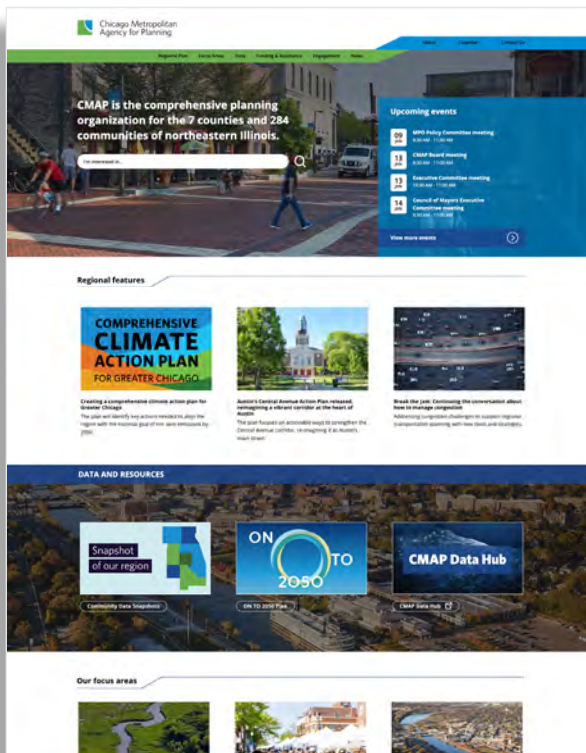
Chicago Metropolitan Agency for Planning

About Careers Contact Us

Regional Plan Focus Areas Data Funding & Assistance Engagement News

CMAP is the comprehensive planning organization for the 7 counties and 284 communities of northeastern Illinois.

I'm interested in...

Upcoming events

09 Jan MPO Policy Committee meeting 9:30 AM - 11:00 AM

13 Jan CMAP Board meeting 9:30 AM - 11:00 AM

13 Jan Executive Committee meeting 10:00 AM - 11:00 AM

14 Jan Council of Mayors Executive Committee meeting 9:30 AM - 11:00 AM

View more events

Regional features

COMPREHENSIVE CLIMATE ACTION PLAN FOR GREATER CHICAGO

Creating a comprehensive climate action plan for Greater Chicago
The plan will identify key actions needed to align the region with the national goal of net zero emissions by 2050.

Austin's Central Avenue Action Plan released, reimagining a vibrant corridor at the heart of Austin
The plan focuses on actionable ways to strengthen the Central Avenue corridor, re-imagining it as Austin's 'main street'.

Break the Jam: Continuing the conversation about how to manage congestion
Addressing congestion challenges to support regional transportation planning with new tools and strategies.

DATA AND RESOURCES

Snapshot of our region

ON TO 2050

CMAP Data Hub

Community Data Snapshots

ON TO 2050 Plan

CMAP Data Hub

Our focus areas